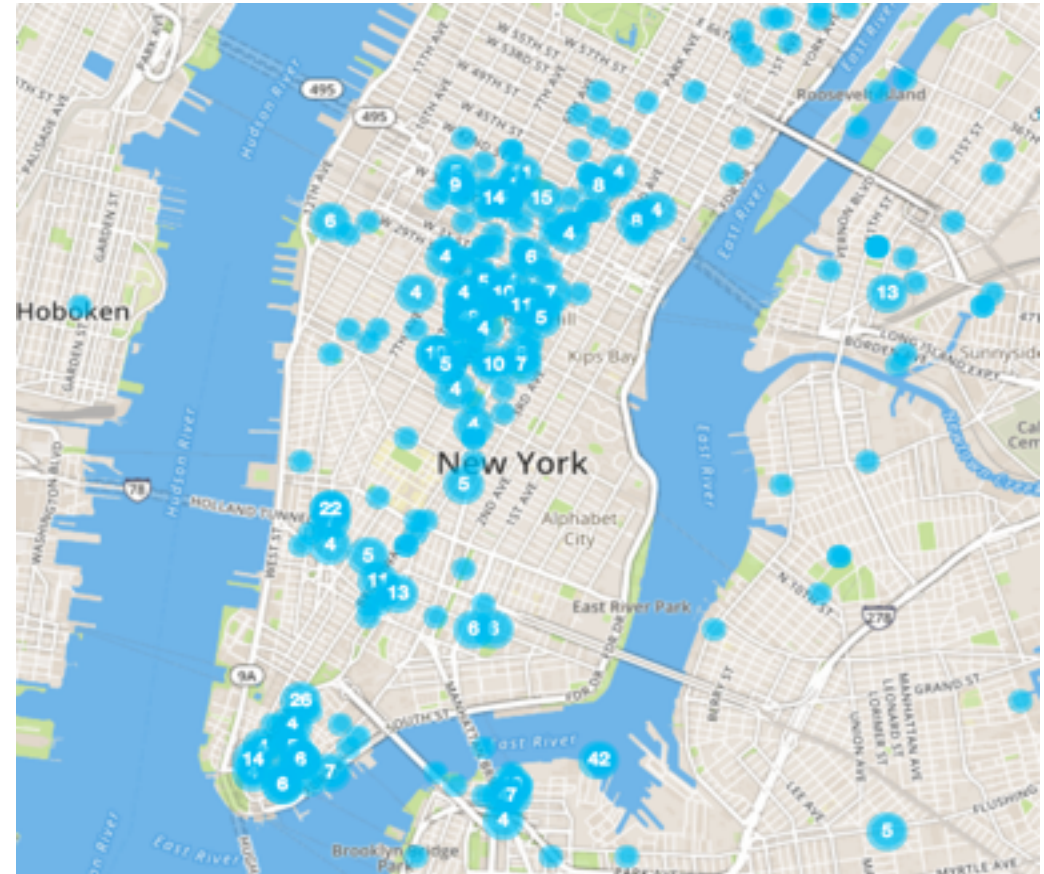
PARK AVE
W 57TH ST
W 55TH ST
W 53RD ST
W 49TH ST
W 45TH ST
11TH AVE
10TH AVE
9TH AVE
8TH AVE
7TH AVE
PARK AVE
YORK AVE
East River
Roosevelt Island
495
495
Hudson River
PALISADE AVE
GARDEN ST
GARDEN ST
Hoboken
W 29TH ST
12TH AVE
9
14
15
8
4
6
8
4
4
6
4
4
4
5
10
11
7
5
10
5
10
7
4
4
13
Kips Bay
East River
VERNON BLVD
21ST ST
36TH
LONG ISLAND EXPY
BORDEN AVE
Sunnyside
Cal
Cem
New York
5
78
HOLLAND TUNNEL
Hudson River
WASHINGTON BLVD
22
4
WEST ST
5
11
13
2ND AVE
1ST AVE
Alphabet City
East River Park
6
6
N 10TH ST
278
9A
26
4
14
6
8
7
SOUTH ST
MANHATTAN BR
FDR DR
East River
42
7
4
BERRY ST
GRAND ST
MANHATTAN AVE
LORIMER ST
GRAHAM AVE
UNION AVE
LEE AVE
FLUSHING
East River
Brooklyn Bridge Park
5
MYRTLE AVE